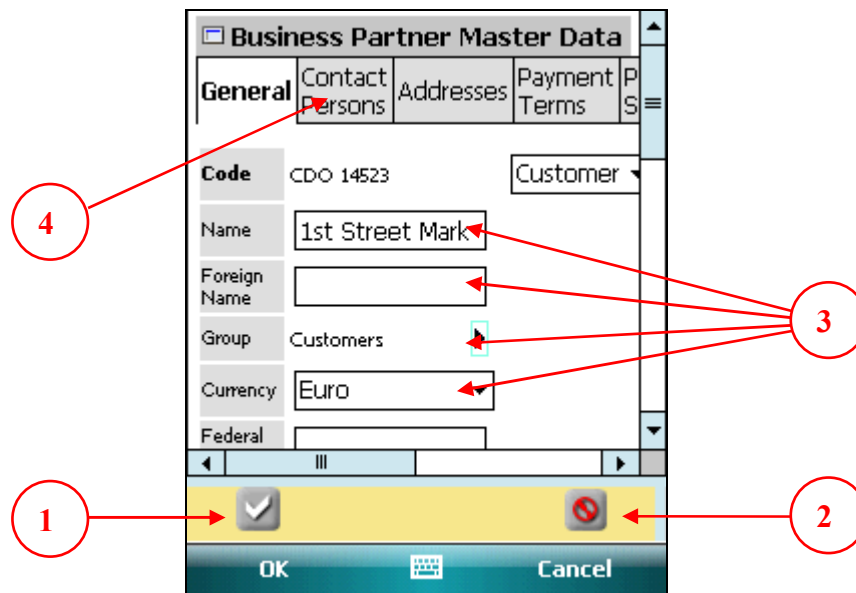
Business Partner Master Data

General | Contact Persons | Addresses | Payment Terms | P S

Code CDO 14523 Customer

Name 1st Street Mark

Foreign Name

Group Customers

Currency Euro

Federal

4

3

1

2

OK

Cancel